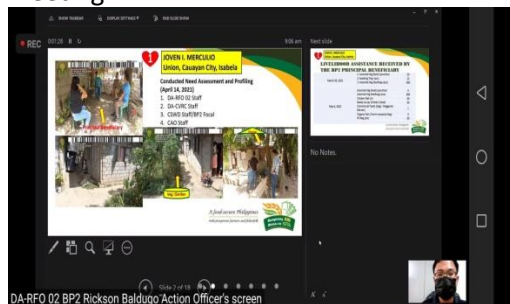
SHOW TASKBAR DISPLAY SETTINGS END SLIDE SHOW

REC 00:28

9:06 am

Next slide

JOVEN I. MERCULIO
Union, Cauayan City, Isabela

Conducted Need Assessment and Profiling (April 14, 2021)
1. DA-RFO 02 Staff
2. DA-CVRC Staff
3. CSWD Staff/BP2 Focal
4. CAO Staff

A food-secure Philippines

LIVELIHOOD ASSISTANCE RECEIVED BY THE BP2 PRINCIPAL BENEFICIARY

No Notes.

Slide 2 of 16

DA-RFO 02 BP2 Rickson Balduqo Action Officer's screen